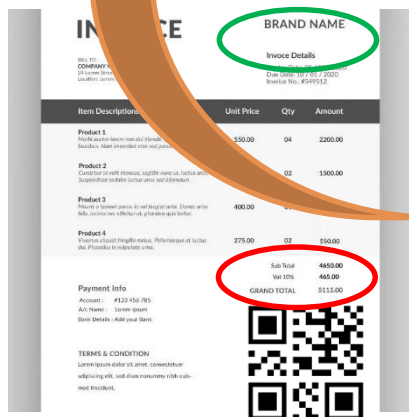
IN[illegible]CE

BRAND NAME

Invoce Details

BILL TO
COMPANY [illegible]
24 Lorem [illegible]
Location, Lorem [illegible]

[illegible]
Due Date: 10 / 01 / 2020
Invoice No. #549512

| Item Descriptions | Unit Price | Qty | Amount |
|---|---|---|---|
| Product 1 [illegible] | 550.00 | 04 | 2200.00 |
| Product 2 Curabitur ut velit rhoncus, sagittis metus ut, luctus velit. Suspendisse sodales luctus urna sed bibendum. | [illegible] | 02 | 1500.00 |
| Product 3 Mauris a laoreet purus. In vel feugiat ante. Donec urna felis, lacinia nec efficitur a, pharetra quis lectus. | 400.00 | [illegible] | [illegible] |
| Product 4 Vivamus aliquet fringilla metus. Pellentesque et luctus dui. Nulla vel lacinia velit. | 275.00 | 02 | 550.00 |

Sub Total 4650.00
Vat 10% 465.00
GRAND TOTAL 5115.00

Payment Info
Account : #123 456 785
A/c Name : Lorem Ipsum
Bank Details : Add your Bank

TERMS & CONDITION
Lorem ipsum dolor sit amet, consectetuer adipiscing elit, sed diam nonummy nibh euismod tincidunt.